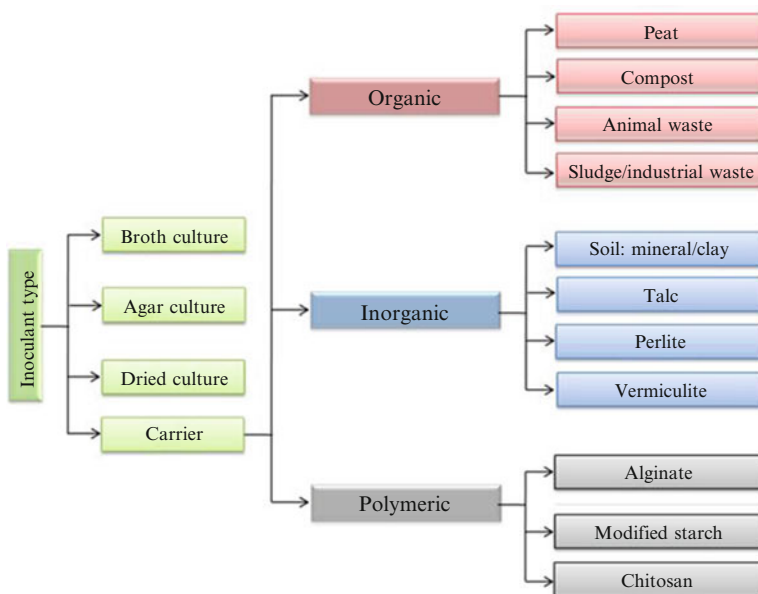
Inoculant type

Broth culture

Agar culture

Dried culture

Carrier

Organic

Peat

Compost

Animal waste

Sludge/industrial waste

Inorganic

Soil: mineral/clay

Talc

Perlite

Vermiculite

Polymeric

Alginate

Modified starch

Chitosan